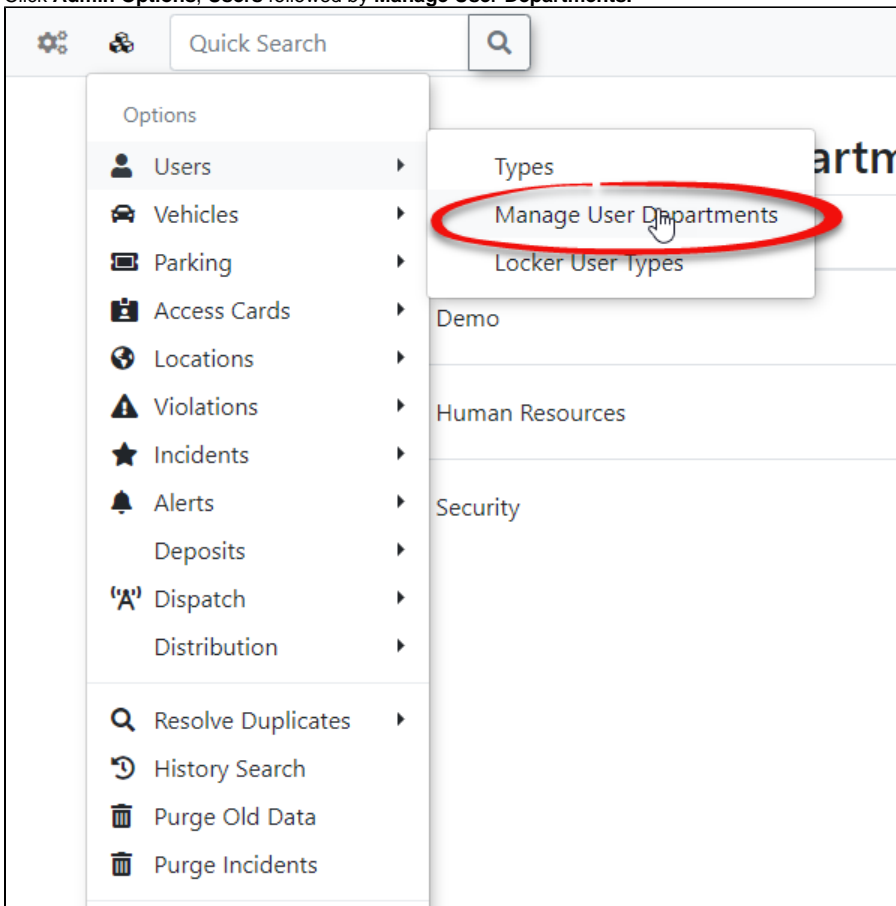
Click Admin Options, Users followed by Manage User Departments.

Quick Search

Options

Users

Vehicles

Parking

Access Cards

Locations

Violations

Incidents

Alerts

Deposits

Dispatch

Distribution

Resolve Duplicates

History Search

Purge Old Data

Purge Incidents

Types

Manage User Departments

Locker User Types

artm

Demo

Human Resources

Security